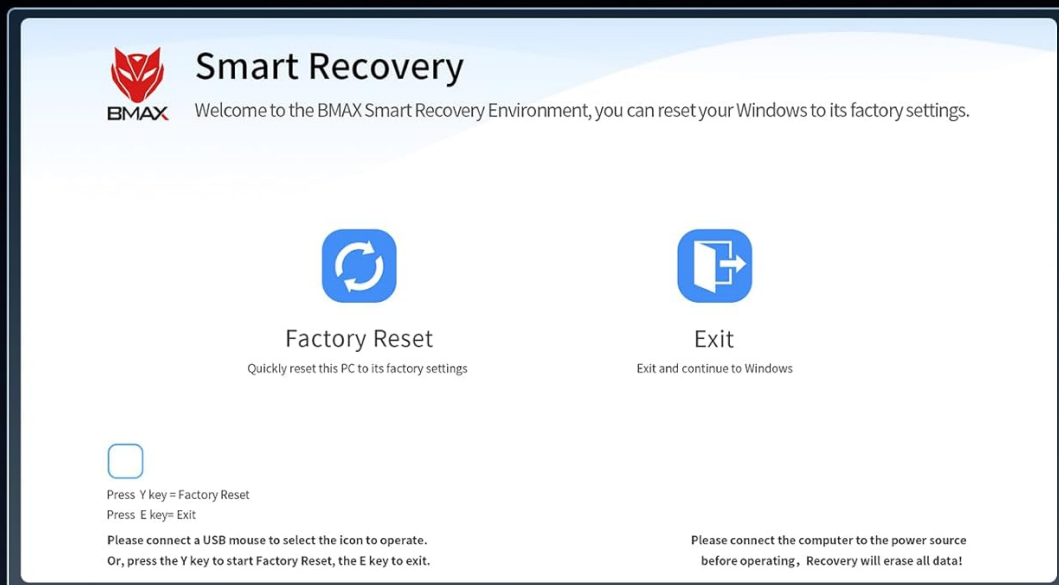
BMAX

Smart Recovery

Welcome to the BMAX Smart Recovery Environment, you can reset your Windows to its factory settings.

Factory Reset

Quickly reset this PC to its factory settings

Exit

Exit and continue to Windows

Press Y key = Factory Reset
Press E key= Exit

Please connect a USB mouse to select the icon to operate.
Or, press the Y key to start Factory Reset, the E key to exit.

Please connect the computer to the power source before operating，Recovery will erase all data!